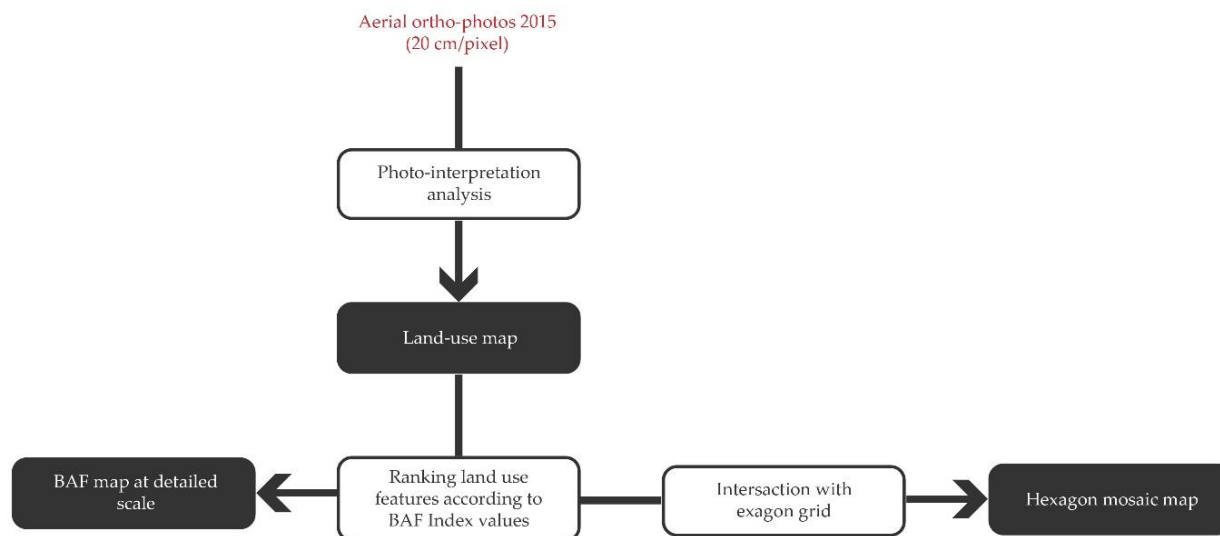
Aerial ortho-photos 2015
(20 cm/pixel)

Photo-interpretation analysis

Land-use map

BAF map at detailed scale

Ranking land use features according to BAF Index values

Intersaction with exagon grid

Hexagon mosaic map